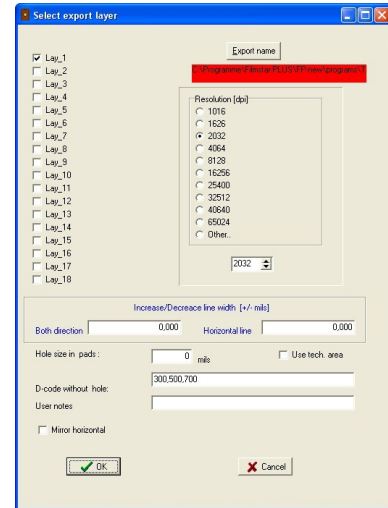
Select export layer

Export name

C:\Programme\Filmstar PLUS\FP new\programs\1

Lay_1
Lay_2
Lay_3
Lay_4
Lay_5
Lay_6
Lay_7
Lay_8
Lay_9
Lay_10
Lay_11
Lay_12
Lay_13
Lay_14
Lay_15
Lay_16
Lay_17
Lay_18

Resolution [dpi]
1016
1626
2032
4064
8128
16256
25400
32512
40640
65024
Other..

2032

Increase/Decreace line width [+/- mils]
Both direction 0,000
Horizontal line 0,000

Hole size in pads : 0 mils
Use tech. area

D-code without hole: 300,500,700

User notes

Mirror horizontal

OK

Cancel